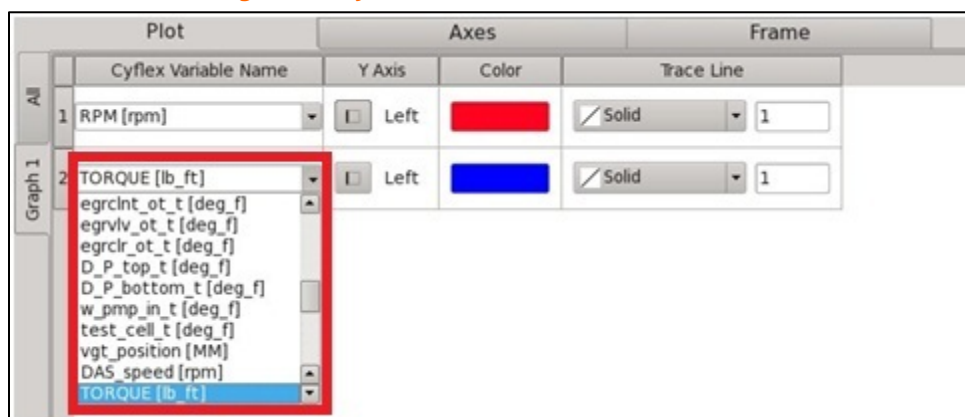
| Plot | | Axes | | Frame |
|---|---|---|---|---|

All

Graph 1

| | Cyflex Variable Name | Y Axis | Color | Trace Line | |
|---|---|---|---|---|---|
| 1 | RPM [rpm] | Left | | Solid | 1 |
| 2 | TORQUE [lb_ft] | Left | | Solid | 1 |

egrclnt_ot_t [deg_f]
egrvlv_ot_t [deg_f]
egrclr_ot_t [deg_f]
D_P_top_t [deg_f]
D_P_bottom_t [deg_f]
w_pmp_in_t [deg_f]
test_cell_t [deg_f]
vgt_position [MM]
DAS_speed [rpm]
TORQUE [lb_ft]